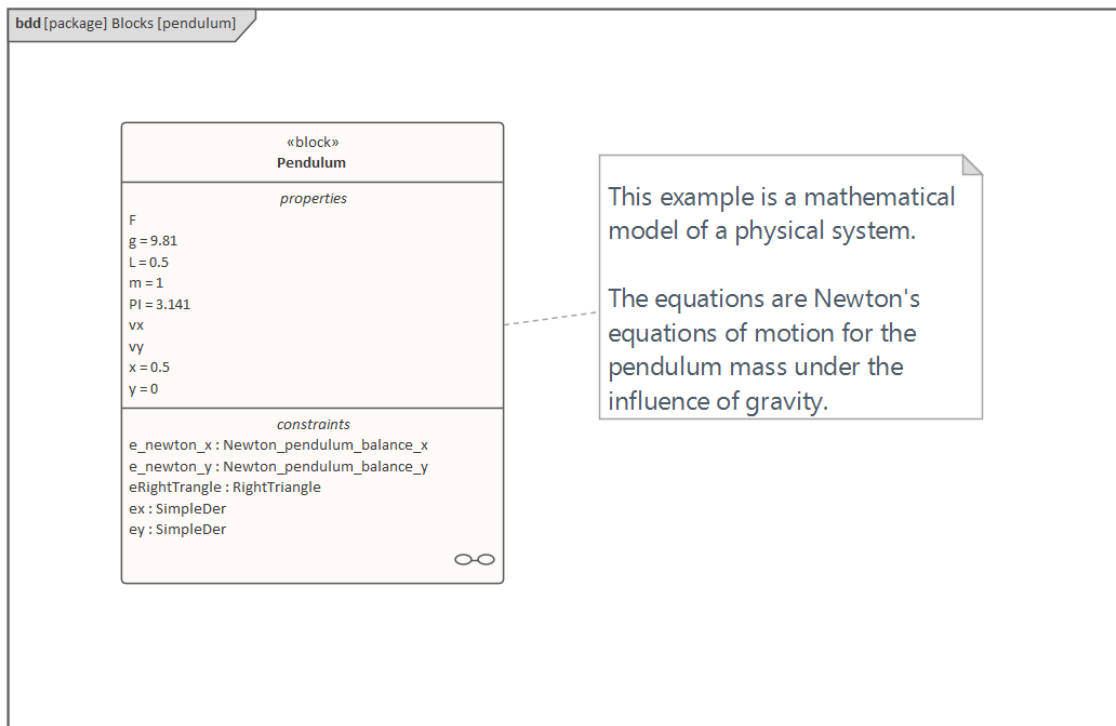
bdd [package] Blocks [pendulum]

«block»
Pendulum

properties

F
g = 9.81
L = 0.5
m = 1
PI = 3.141
vx
vy
x = 0.5
y = 0

constraints

e_newton_x : Newton_pendulum_balance_x
e_newton_y : Newton_pendulum_balance_y
eRightTrangle : RightTriangle
ex : SimpleDer
ey : SimpleDer

This example is a mathematical model of a physical system.

The equations are Newton's equations of motion for the pendulum mass under the influence of gravity.